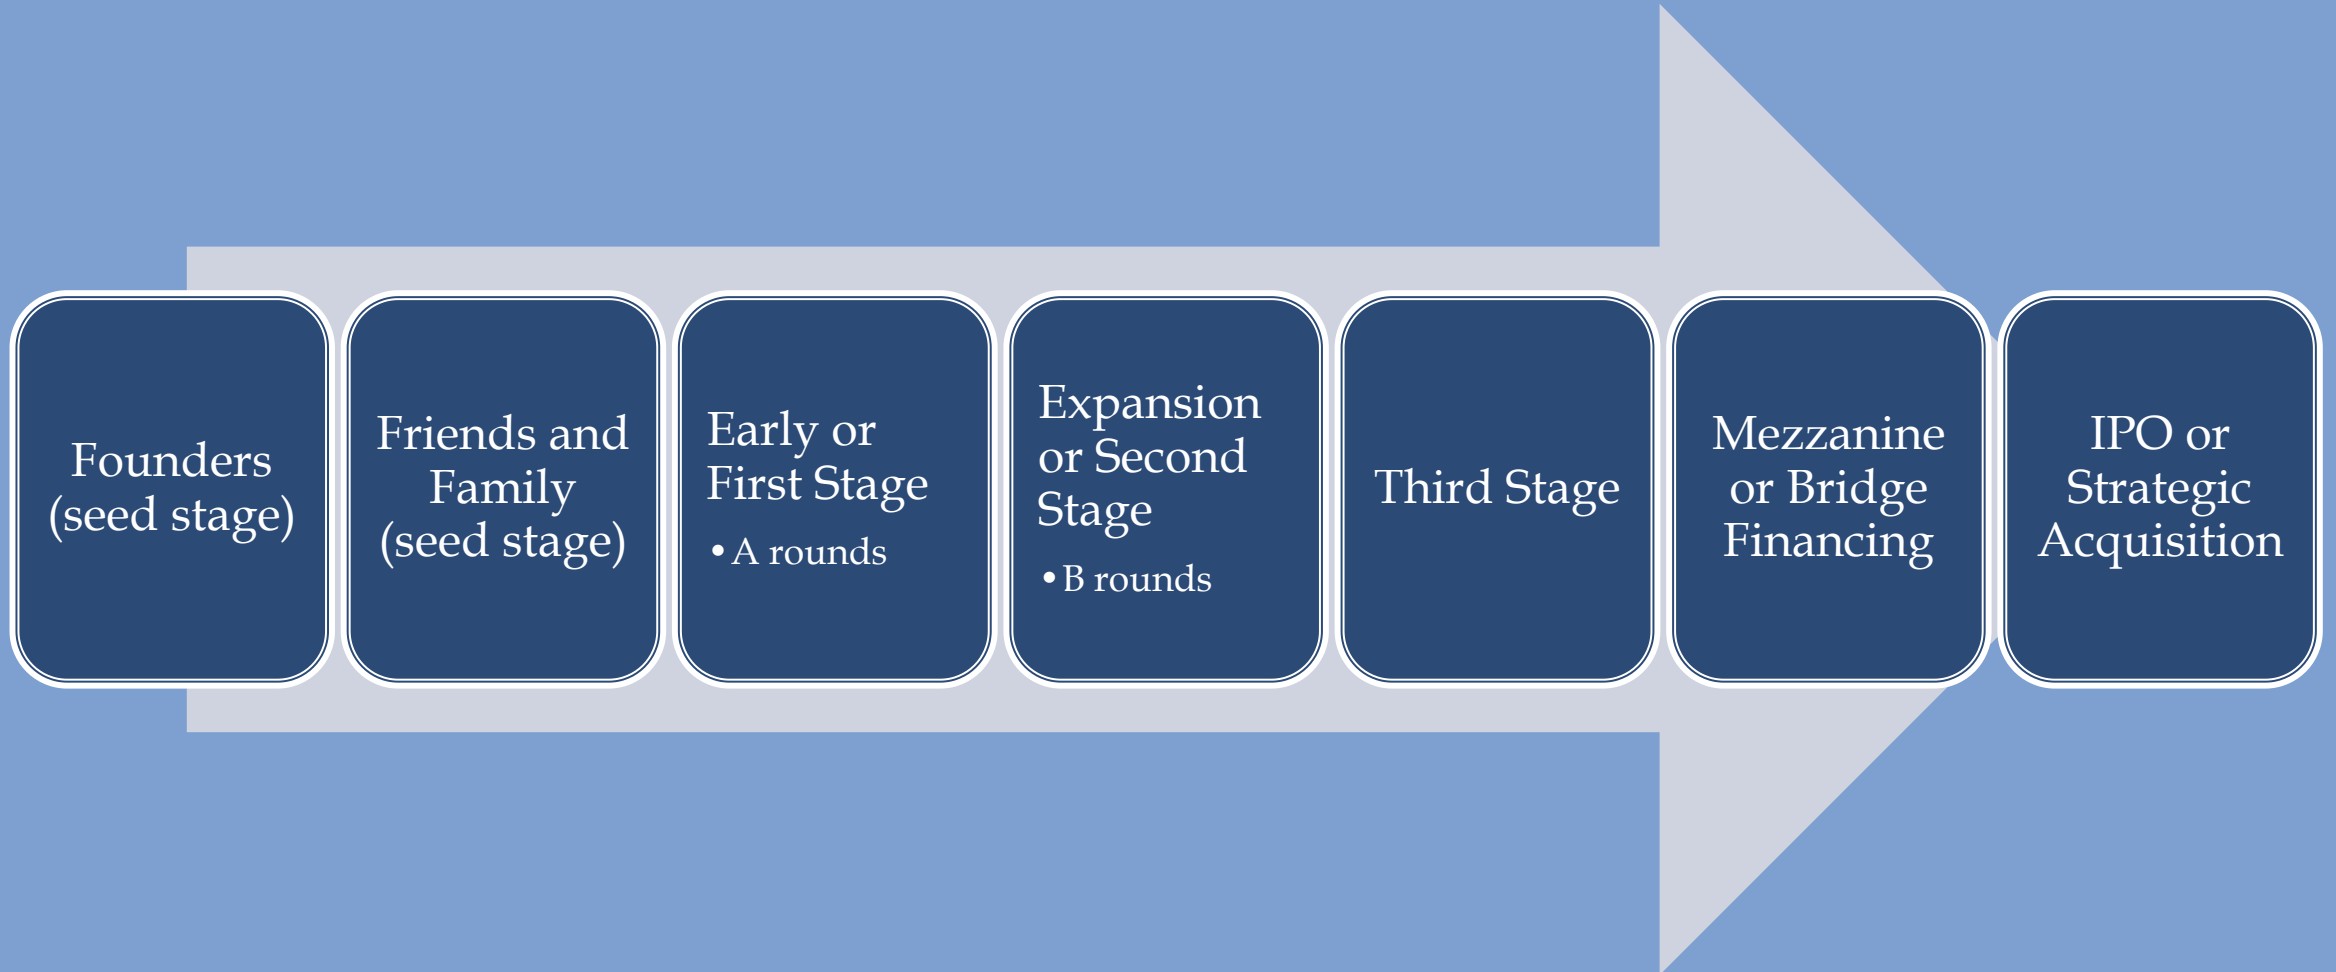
Founders (seed stage)

Friends and Family (seed stage)

Early or First Stage

• A rounds

Expansion or Second Stage

• B rounds

Third Stage

Mezzanine or Bridge Financing

IPO or Strategic Acquisition